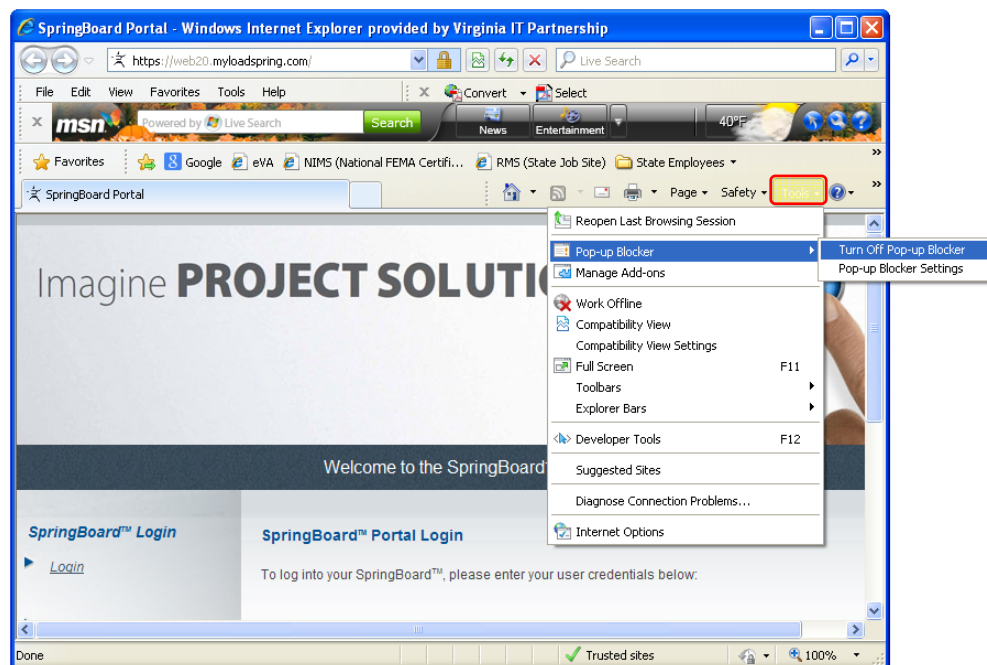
SpringBoard Portal - Windows Internet Explorer provided by Virginia IT Partnership

https://web20.myloadspring.com/

Live Search

File Edit View Favorites Tools Help

Convert Select

msn Powered by Live Search Search

News Entertainment 40°F

Favorites Google eVA NIMS (National FEMA Certifi... RMS (State Job Site) State Employees

SpringBoard Portal

Page Safety Tools

Reopen Last Browsing Session
Pop-up Blocker
Manage Add-ons
Work Offline
Compatibility View
Compatibility View Settings
Full Screen F11
Toolbars
Explorer Bars
Developer Tools F12
Suggested Sites
Diagnose Connection Problems...
Internet Options

Turn Off Pop-up Blocker
Pop-up Blocker Settings

Imagine PROJECT SOLUTI

Welcome to the SpringBoard

SpringBoard™ Login

Login

SpringBoard™ Portal Login

To log into your SpringBoard™, please enter your user credentials below:

Done Trusted sites 100%